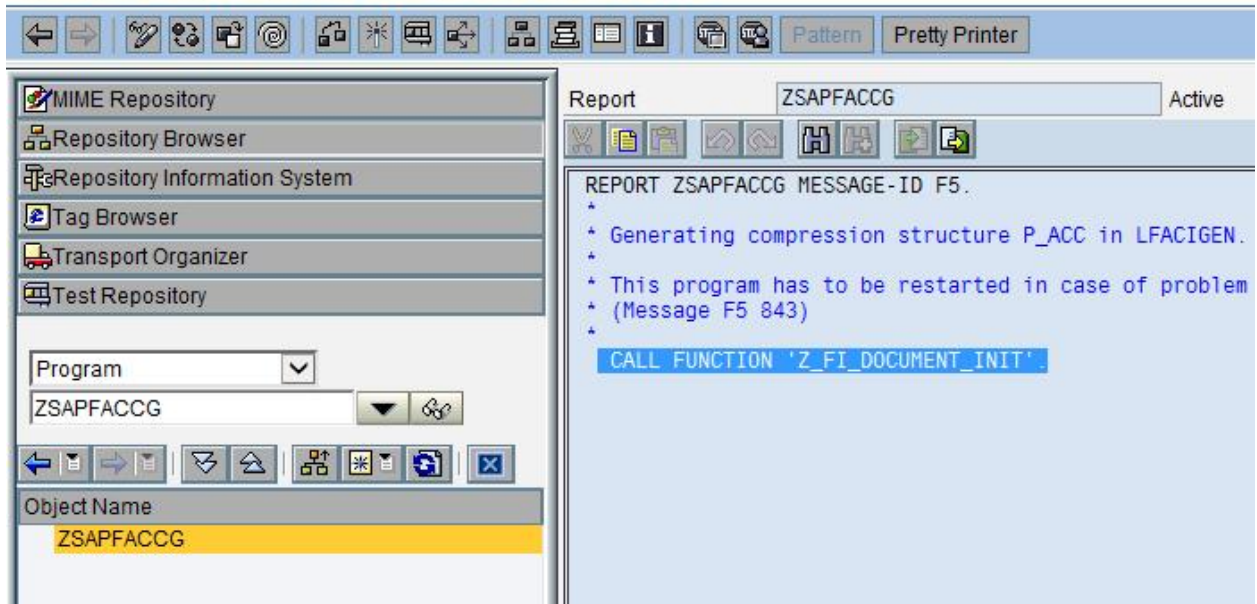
Pattern Pretty Printer

MIME Repository
Repository Browser
Repository Information System
Tag Browser
Transport Organizer
Test Repository

Program
ZSAPFACCG

Object Name
ZSAPFACCG

Report ZSAPFACCG Active

REPORT ZSAPFACCG MESSAGE-ID F5.
*
* Generating compression structure P_ACC in LFACIGEN.
*
* This program has to be restarted in case of problem
* (Message F5 843)
*
CALL FUNCTION 'Z_FI_DOCUMENT_INIT'.